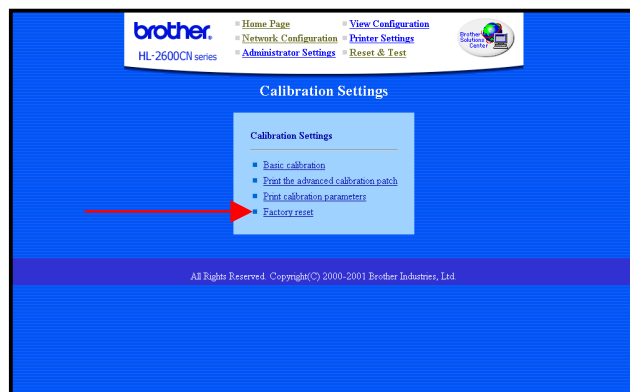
brother.
HL-2600CN series

Home Page
Network Configuration
Administrator Settings
View Configuration
Printer Settings
Reset & Test

Brother Solutions Center

Calibration Settings

Calibration Settings

Basic calibration
Print the advanced calibration patch
Print calibration parameters
Factory reset

All Rights Reserved. Copyright(C) 2000-2001 Brother Industries, Ltd.